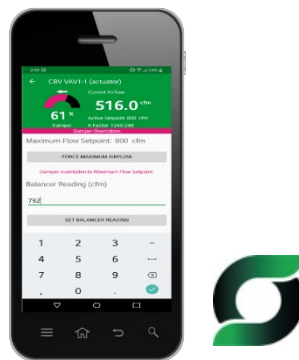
CBV VAV1-1 (actuator)

Current Airflow

516.0 cfm

61 %

Damper

Active Setpoint: 800 cfm

Damper Overridden

Maximum Flow Setpoint: 800 cfm

FORCE MAXIMUM AIRFLOW

Damper overridden to Maximum Flow Setpoint.

Balancer Reading (cfm)

792

SET BALANCER READING

1 2 3 -
4 5 6
7 8 9
, 0 .